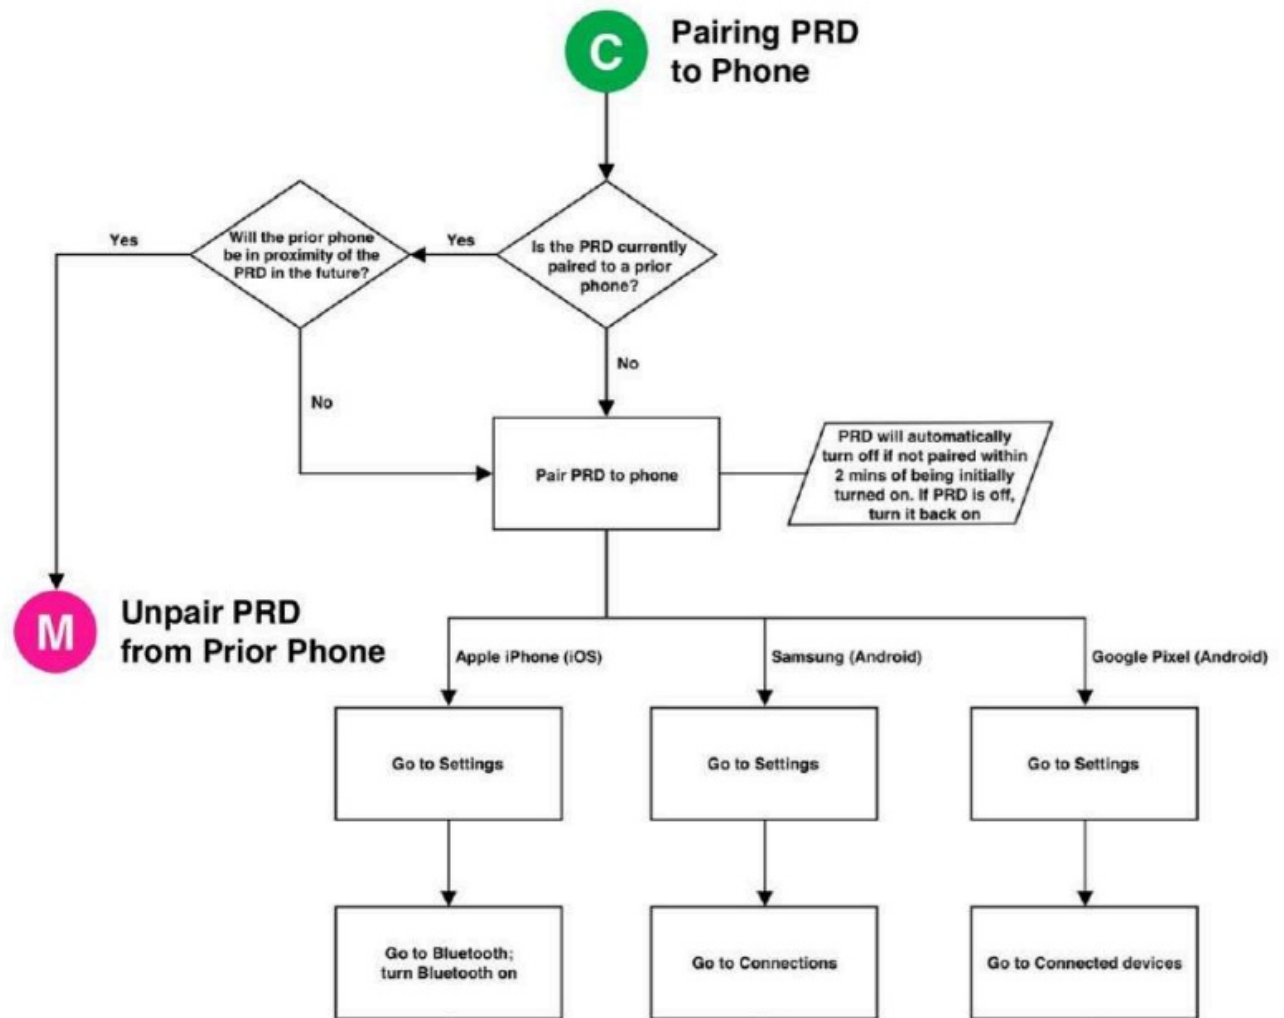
C

Pairing PRD to Phone

Is the PRD currently paired to a prior phone?

Yes

Will the prior phone be in proximity of the PRD in the future?

Yes

No

No

Pair PRD to phone

PRD will automatically turn off if not paired within 2 mins of being initially turned on. If PRD is off, turn it back on

M

Unpair PRD from Prior Phone

Apple iPhone (iOS)

Samsung (Android)

Google Pixel (Android)

Go to Settings

Go to Settings

Go to Settings

Go to Bluetooth; turn Bluetooth on

Go to Connections

Go to Connected devices